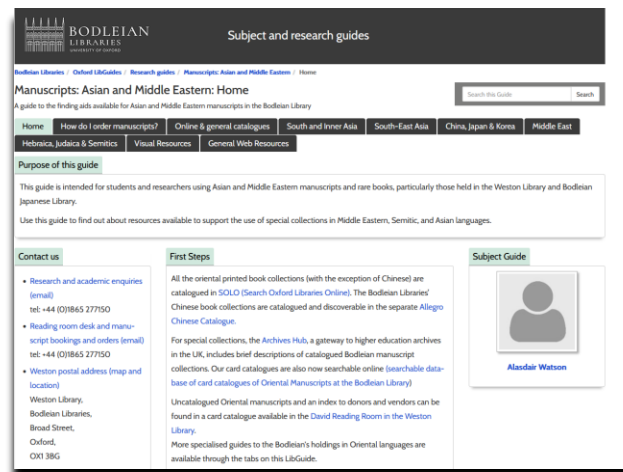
BODLEIAN LIBRARIES UNIVERSITY OF OXFORD

Subject and research guides

Bodleian Libraries / Oxford LibGuides / Research guides / Manuscripts: Asian and Middle Eastern / Home

Manuscripts: Asian and Middle Eastern: Home

A guide to the finding aids available for Asian and Middle Eastern manuscripts in the Bodleian Library

Search this Guide | Search

Home | How do I order manuscripts? | Online & general catalogues | South and Inner Asia | South-East Asia | China, Japan & Korea | Middle East | Hebraica, Judaica & Semitics | Visual Resources | General Web Resources

Purpose of this guide

This guide is intended for students and researchers using Asian and Middle Eastern manuscripts and rare books, particularly those held in the Weston Library and Bodleian Japanese Library.

Use this guide to find out about resources available to support the use of special collections in Middle Eastern, Semitic, and Asian languages.

Contact us

• Research and academic enquiries (email)
tel: +44 (0)1865 277150

• Reading room desk and manuscript bookings and orders (email)
tel: +44 (0)1865 277150

• Weston postal address (map and location)
Weston Library,
Bodleian Libraries,
Broad Street,
Oxford,
OX1 3BG

First Steps

All the oriental printed book collections (with the exception of Chinese) are catalogued in SOLO (Search Oxford Libraries Online). The Bodleian Libraries' Chinese book collections are catalogued and discoverable in the separate Allegro Chinese Catalogue.

For special collections, the Archives Hub, a gateway to higher education archives in the UK, includes brief descriptions of catalogued Bodleian manuscript collections. Our card catalogues are also now searchable online (searchable database of card catalogues of Oriental Manuscripts at the Bodleian Library)

Uncatalogued Oriental manuscripts and an index to donors and vendors can be found in a card catalogue available in the David Reading Room in the Weston Library.
More specialised guides to the Bodleian's holdings in Oriental languages are available through the tabs on this LibGuide.

Subject Guide

Alasdair Watson